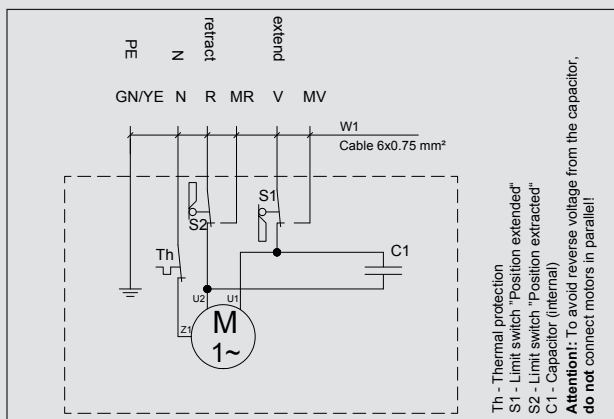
PE
N
retract
extend

GN/YE N R MR V MV

W1
Cable 6x0.75 mm²

S1
S2
Th
C1
U2 U1
Z1
M
1~

Th - Thermal protection
S1 - Limit switch "Position extended"
S2 - Limit switch "Position extracted"
C1 - Capacitor (internal)
**Attention!**: To avoid reverse voltage from the capacitor, **do not** connect motors in parallel!